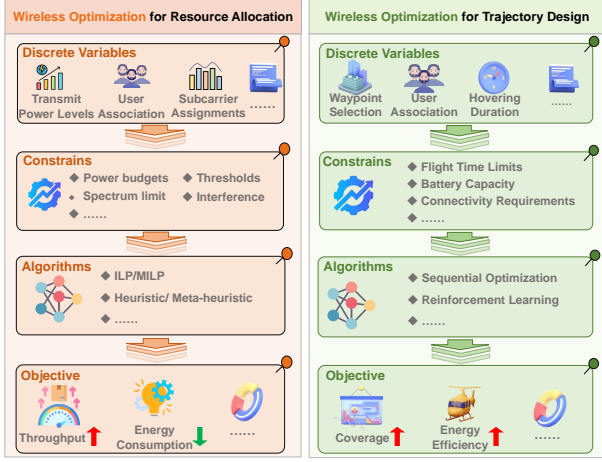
Wireless Optimization for Resource Allocation

Discrete Variables
Transmit Power Levels
User Association
Subcarrier Assignments
......

Constrains
Power budgets
Thresholds
Spectrum limit
Interference
......

Algorithms
ILP/MILP
Heuristic/ Meta-heuristic
......

Objective
Throughput
Energy Consumption
......

Wireless Optimization for Trajectory Design

Discrete Variables
Waypoint Selection
User Association
Hovering Duration
......

Constrains
Flight Time Limits
Battery Capacity
Connectivity Requirements
......

Algorithms
Sequential Optimization
Reinforcement Learning
......

Objective
Coverage
Energy Efficiency
......